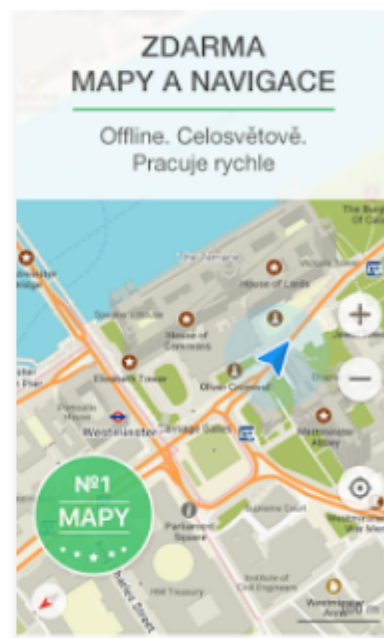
ZDARMA
MAPY A NAVIGACE

Offline. Celosvětově.
Pracuje rychle

House of Lords
House of Commons
Elizabeth Tower
Oliver Cromwell
Westminster
Westminster Abbey
Parliament Square
HM Treasury
Supreme Court
Institute of Civil Engineers
Westminster

№1
MAPY